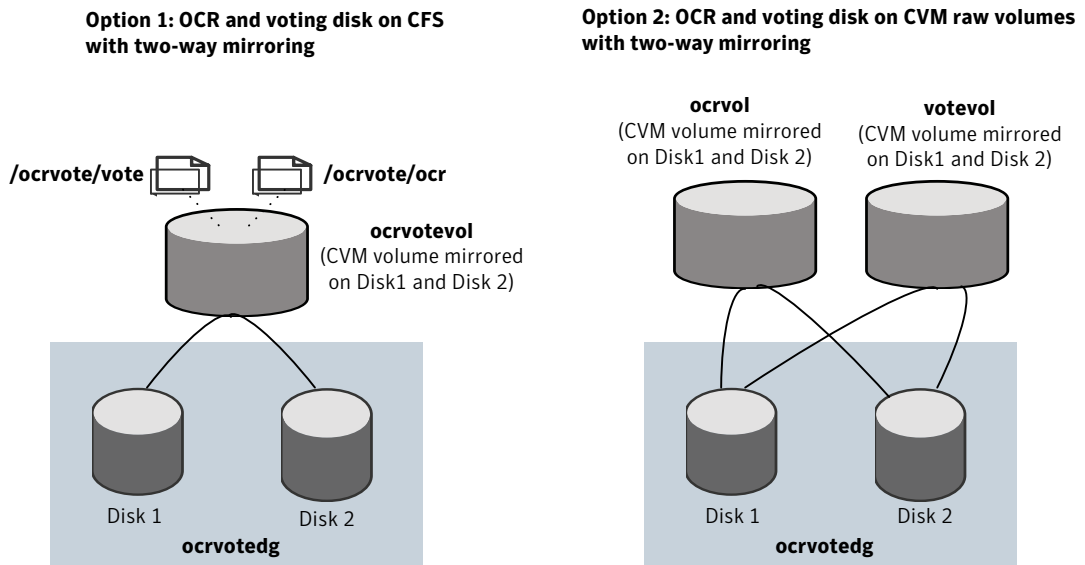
**Option 1: OCR and voting disk on CFS with two-way mirroring**

/ocrvote/vote

/ocrvote/ocr

**ocrvotevol**
(CVM volume mirrored on Disk1 and Disk 2)

Disk 1

Disk 2

**ocrvotedg**

**Option 2: OCR and voting disk on CVM raw volumes with two-way mirroring**

**ocrvol**
(CVM volume mirrored on Disk1 and Disk 2)

**votevol**
(CVM volume mirrored on Disk1 and Disk 2)

Disk 1

Disk 2

**ocrvotedg**